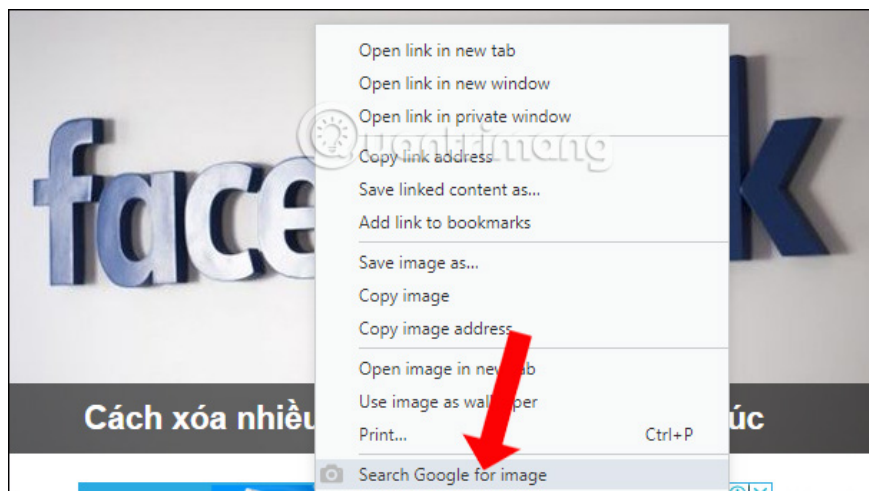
face k

Open link in new tab
Open link in new window
Open link in private window
Copy link address
Save linked content as...
Add link to bookmarks
Save image as...
Copy image
Copy image address
Open image in new tab
Use image as wallpaper
Print... Ctrl+P
Search Google for image

Quantrimang

Cách xóa nhiều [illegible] úc